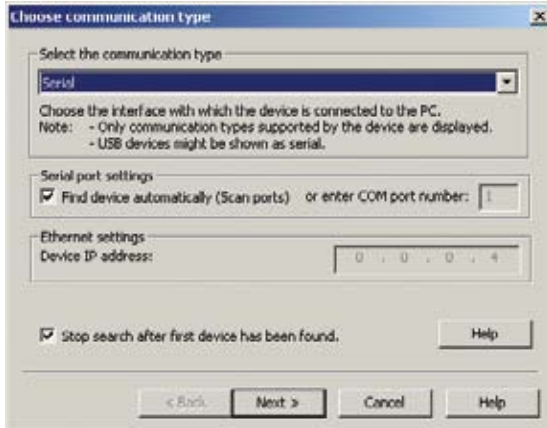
Choose communication type

×

Select the communication type

Serial

Choose the interface with which the device is connected to the PC.
Note: - Only communication types supported by the device are displayed.
- USB devices might be shown as serial.

Serial port settings

Find device automatically (Scan ports) or enter COM port number: 1

Ethernet settings

Device IP address: 0 . 0 . 0 . 4

Stop search after first device has been found.

Help

< Back

Next >

Cancel

Help